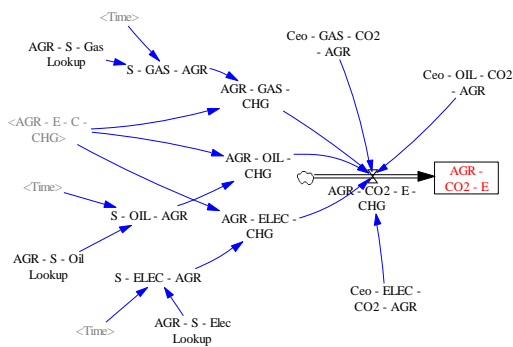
<Time>

AGR - S - Gas Lookup

S - GAS - AGR

Ceo - GAS - CO2 - AGR

Ceo - OIL - CO2 - AGR

AGR - GAS - CHG

<AGR - E - C - CHG>

AGR - OIL - CHG

AGR - CO2 - E

AGR - CO2 - E - CHG

<Time>

S - OIL - AGR

AGR - ELEC - CHG

AGR - S - Oil Lookup

S - ELEC - AGR

Ceo - ELEC - CO2 - AGR

<Time>

AGR - S - Elec Lookup